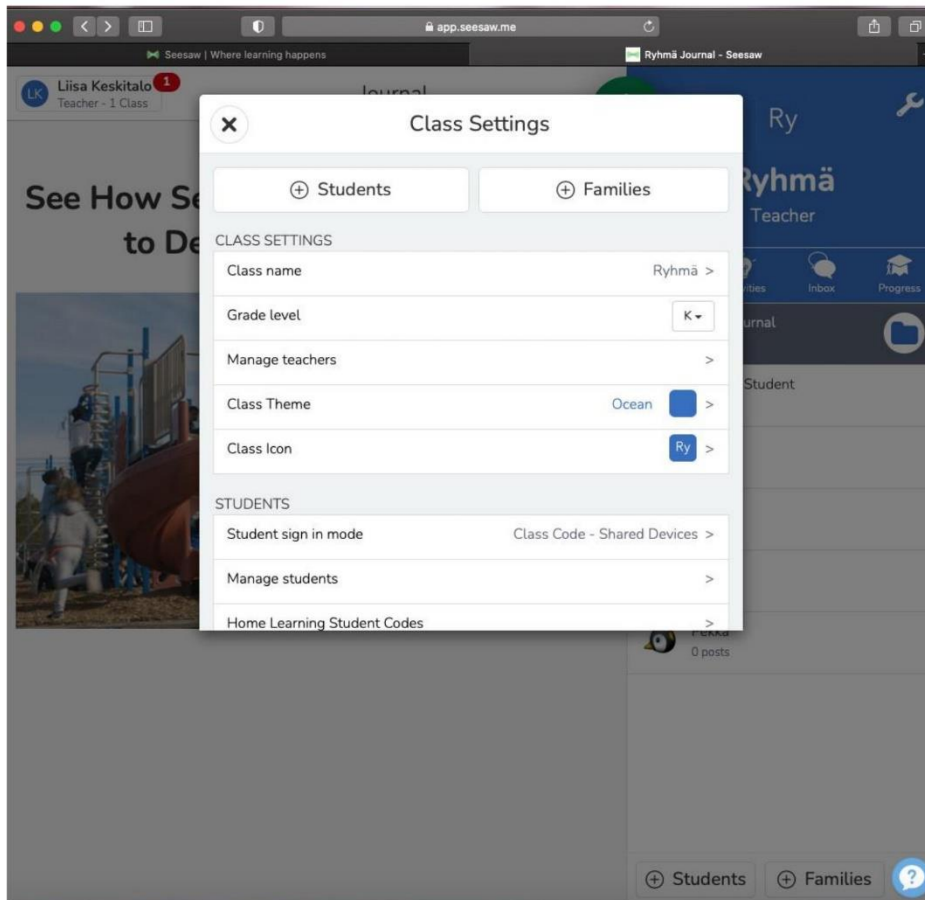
app.seesaw.me

Seesaw | Where learning happens

Ryhmä Journal - Seesaw

LK Liisa Keskitalo 1
Teacher - 1 Class

Journal

See How Se
to De

Ry

Ryhmä
Teacher

ities Inbox Progress

urnal

Student

Pekka
0 posts

⊕ Students ⊕ Families

×

Class Settings

⊕ Students ⊕ Families

CLASS SETTINGS

Class name Ryhmä >

Grade level K

Manage teachers >

Class Theme Ocean >

Class Icon Ry >

STUDENTS

Student sign in mode Class Code - Shared Devices >

Manage students >

Home Learning Student Codes >

?